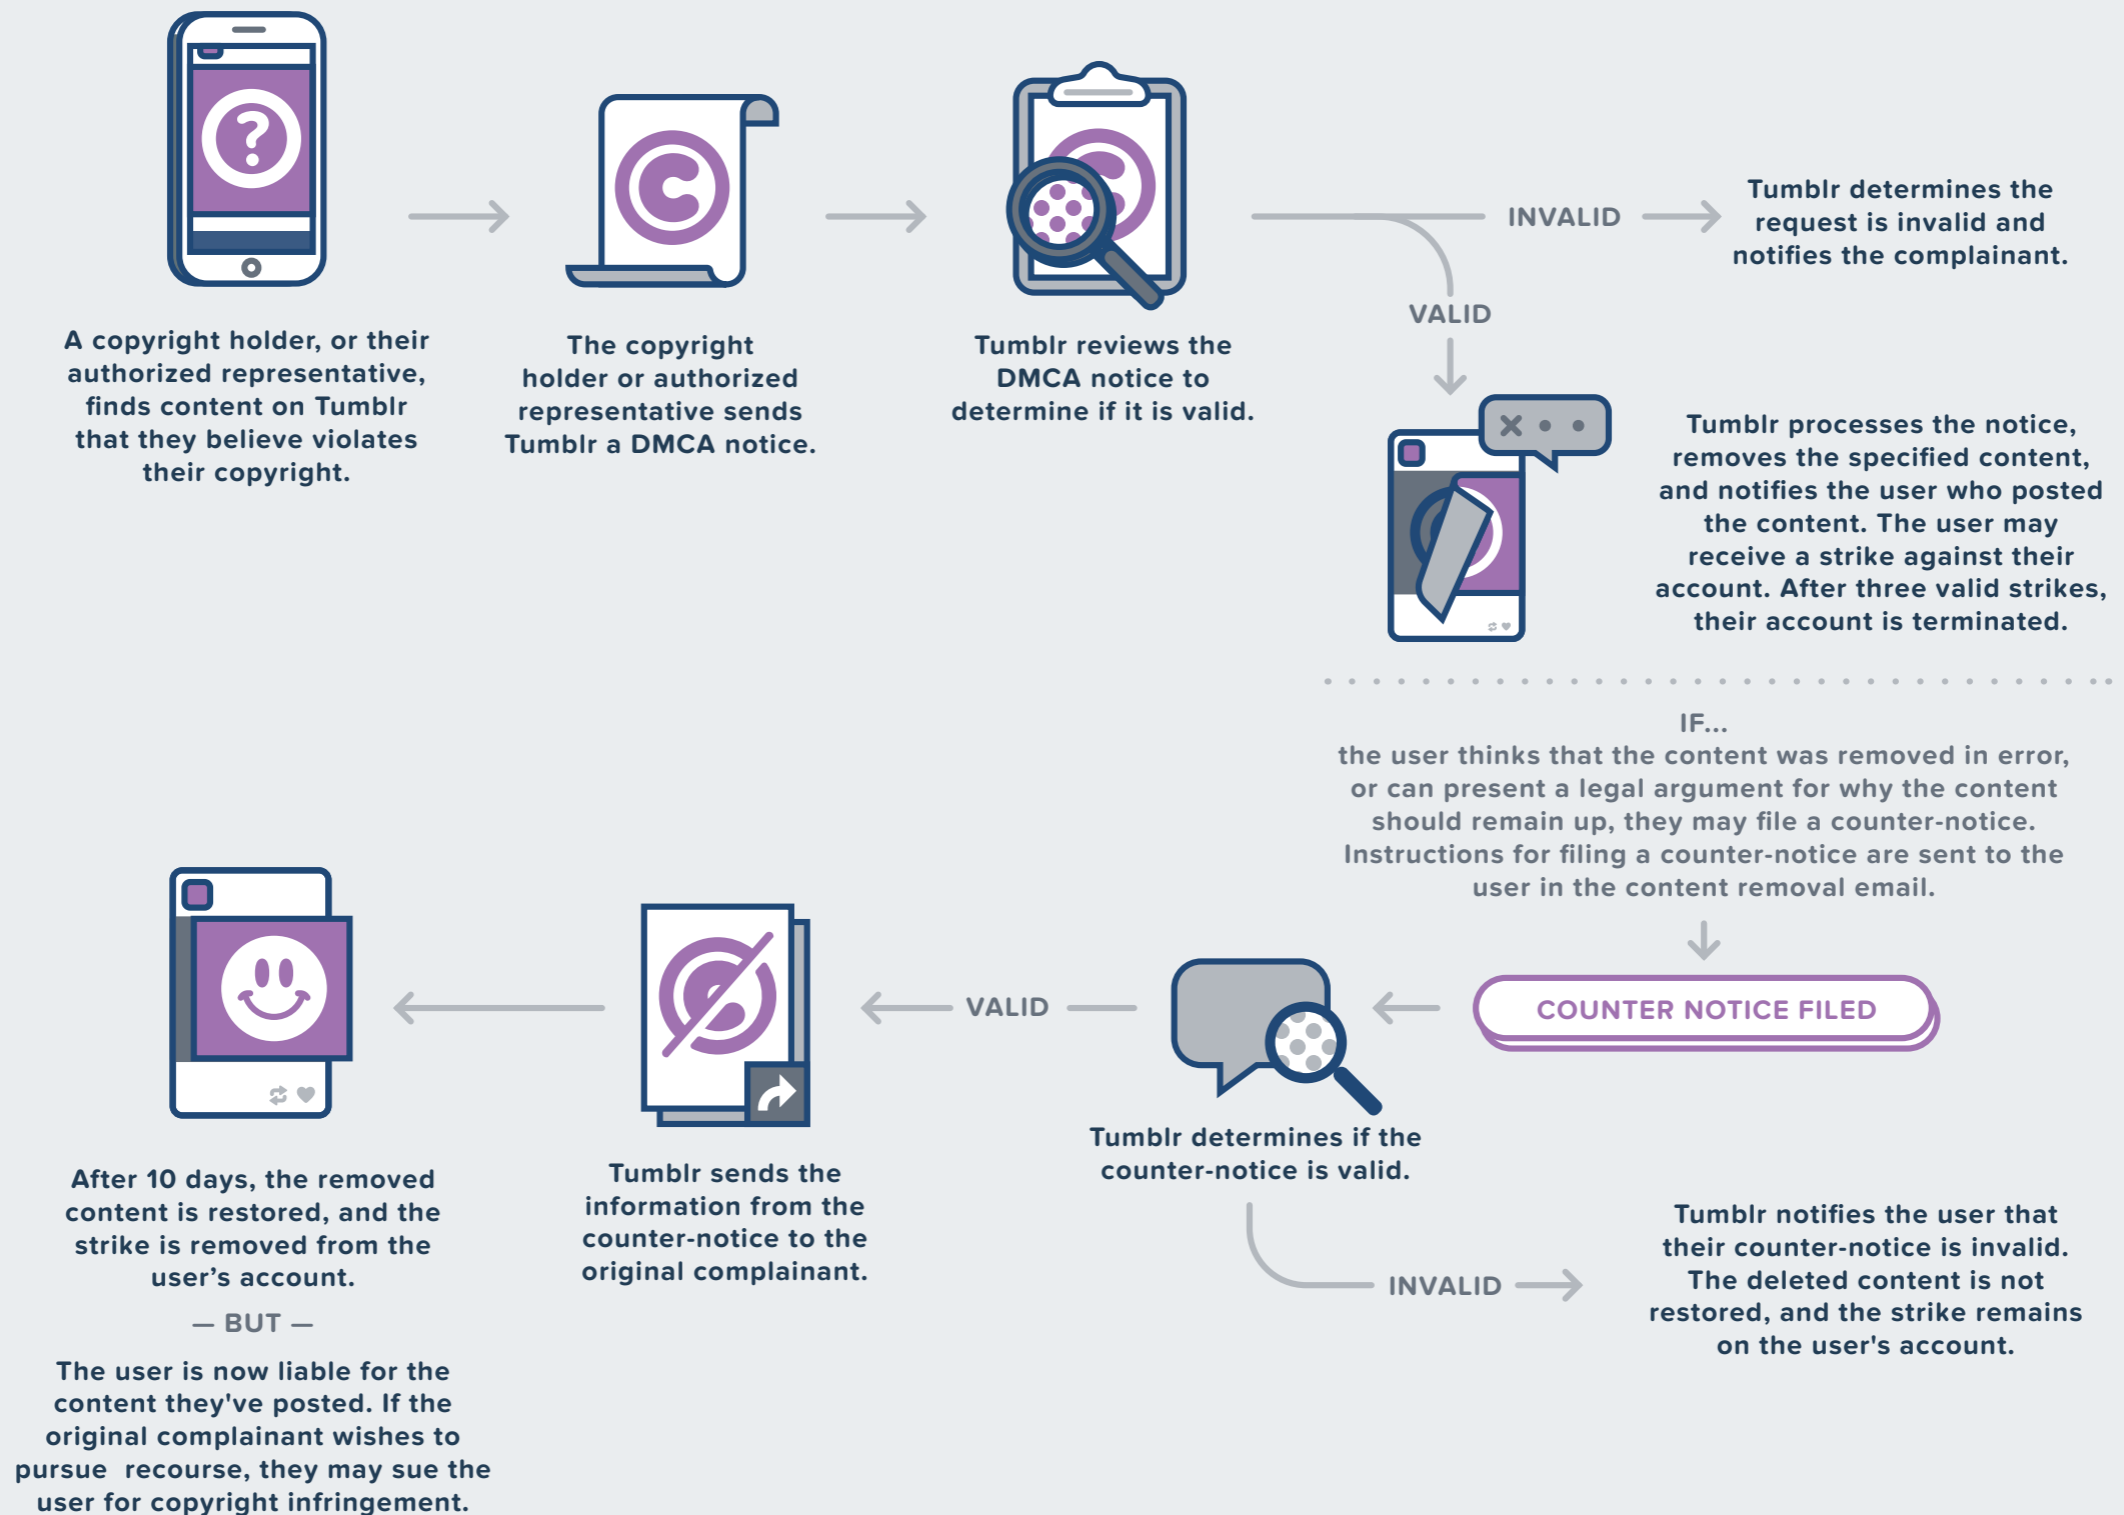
A copyright holder, or their authorized representative, finds content on Tumblr that they believe violates their copyright.

The copyright holder or authorized representative sends Tumblr a DMCA notice.

Tumblr reviews the DMCA notice to determine if it is valid.

INVALID

Tumblr determines the request is invalid and notifies the complainant.

VALID

Tumblr processes the notice, removes the specified content, and notifies the user who posted the content. The user may receive a strike against their account. After three valid strikes, their account is terminated.

IF...
the user thinks that the content was removed in error, or can present a legal argument for why the content should remain up, they may file a counter-notice. Instructions for filing a counter-notice are sent to the user in the content removal email.

COUNTER NOTICE FILED

Tumblr determines if the counter-notice is valid.

VALID

Tumblr sends the information from the counter-notice to the original complainant.

After 10 days, the removed content is restored, and the strike is removed from the user's account.

— BUT —

The user is now liable for the content they've posted. If the original complainant wishes to pursue recourse, they may sue the user for copyright infringement.

INVALID

Tumblr notifies the user that their counter-notice is invalid. The deleted content is not restored, and the strike remains on the user's account.